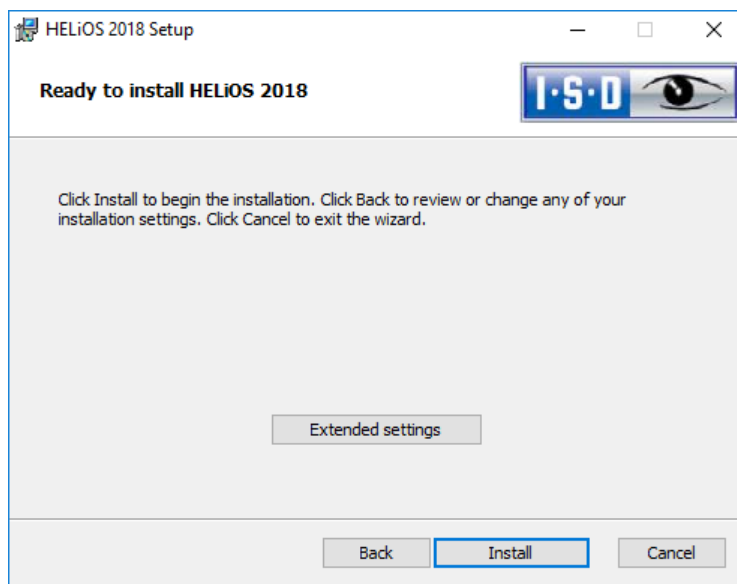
HELiOS 2018 Setup

Ready to install HELiOS 2018

I·S·D

Click Install to begin the installation. Click Back to review or change any of your installation settings. Click Cancel to exit the wizard.

Extended settings

Back
Install
Cancel